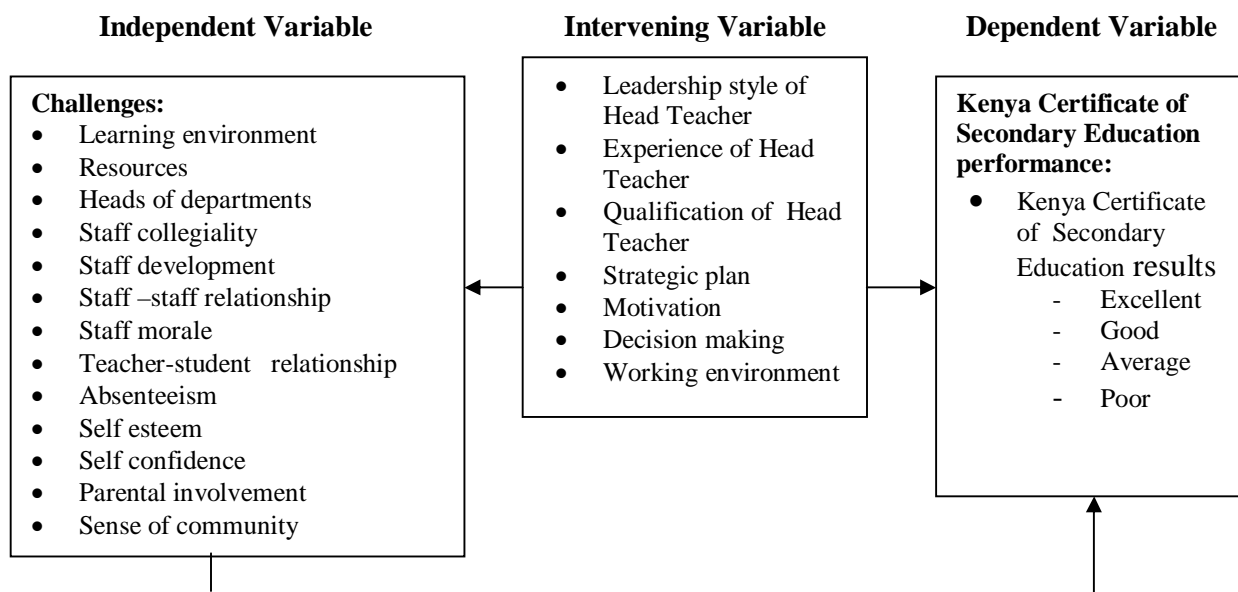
**Independent Variable**

**Challenges:**
- Learning environment
- Resources
- Heads of departments
- Staff collegiality
- Staff development
- Staff –staff relationship
- Staff morale
- Teacher-student relationship
- Absenteeism
- Self esteem
- Self confidence
- Parental involvement
- Sense of community

**Intervening Variable**

- Leadership style of Head Teacher
- Experience of Head Teacher
- Qualification of Head Teacher
- Strategic plan
- Motivation
- Decision making
- Working environment

**Dependent Variable**

**Kenya Certificate of Secondary Education performance:**
- Kenya Certificate of Secondary Education results
  - Excellent
  - Good
  - Average
  - Poor